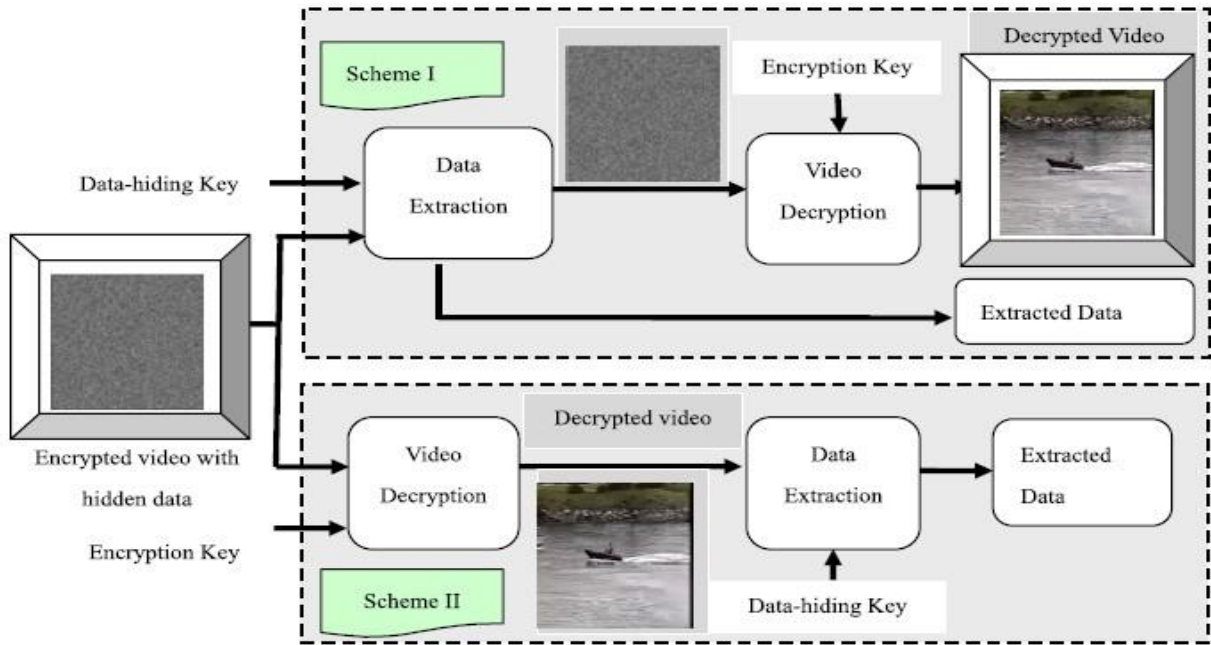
Scheme I

Data-hiding Key

Data Extraction

Encryption Key

Video Decryption

Decrypted Video

Extracted Data

Encrypted video with hidden data

Encryption Key

Video Decryption

Decrypted video

Data Extraction

Extracted Data

Scheme II

Data-hiding Key